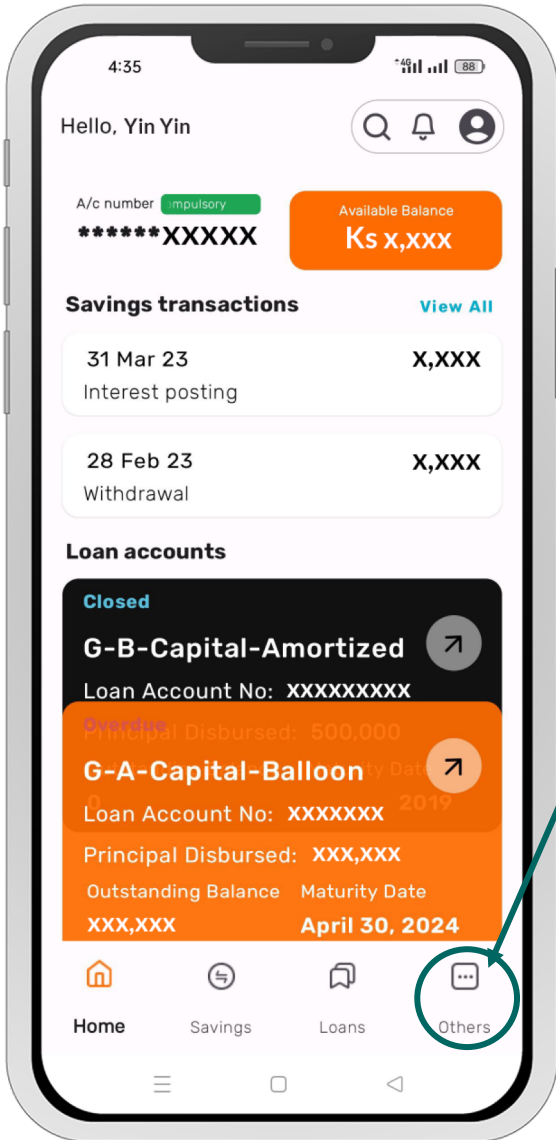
4:35

88

Hello, Yin Yin

A/c number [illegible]mpulsory

******XXXXX

Available Balance

Ks x,xxx

Savings transactions

View All

31 Mar 23

X,XXX

Interest posting

28 Feb 23

X,XXX

Withdrawal

Loan accounts

Closed

G-B-Capital-Amortized

Loan Account No: XXXXXXXXX

Overdue

Principal Disbursed: 500,000

G-A-Capital-Balloon

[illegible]ty Date

0

2019

Loan Account No: XXXXXXX

Principal Disbursed: XXX,XXX

Outstanding Balance

Maturity Date

XXX,XXX

April 30, 2024

Home

Savings

Loans

Others